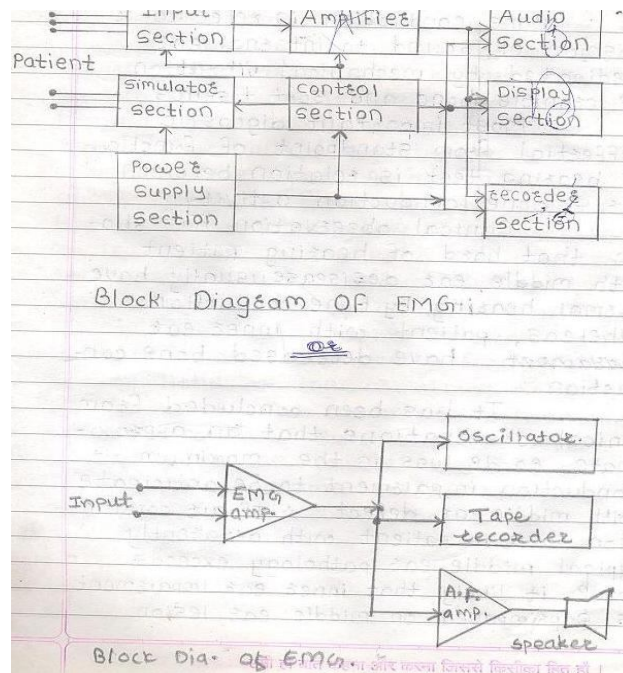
Input Section

Amplifier

Audio Section

Patient

Simulator section

control section

Display Section

Power Supply Section

recorder Section

Block Diagram OF EMG:

Or

Oscillator

Input

EMG amp.

Tape recorder

A.F. amp.

speaker

Block Dia. of EMG.